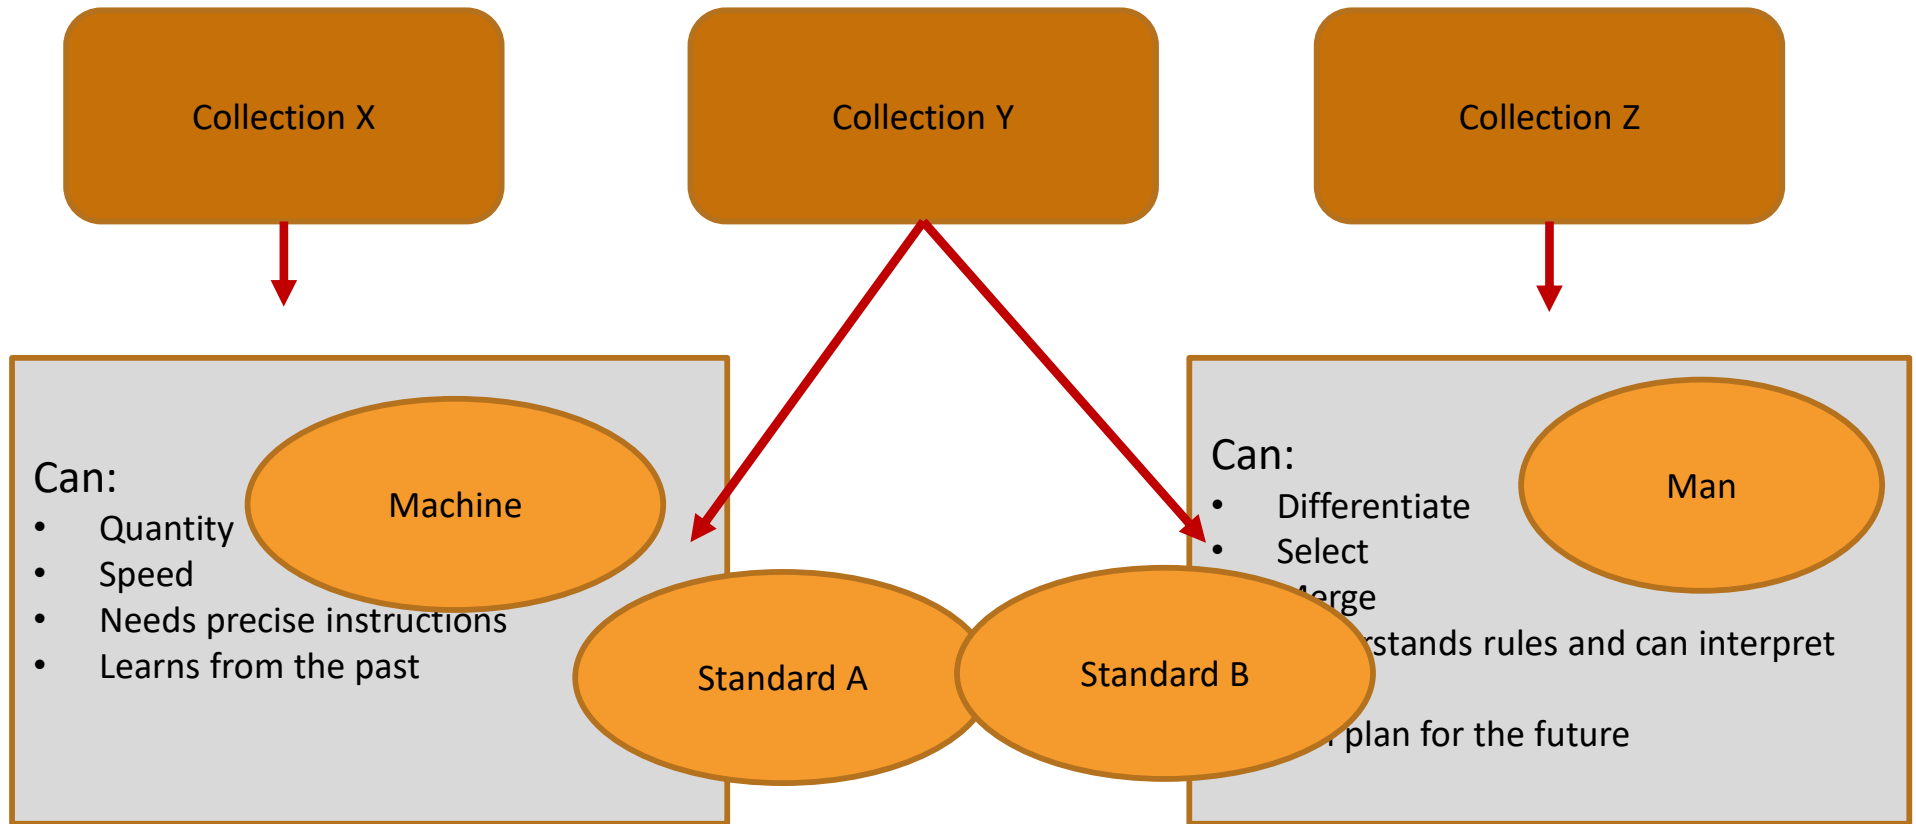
Collection X

Collection Y

Collection Z

Can:
- Quantity
- Speed
- Needs precise instructions
- Learns from the past

Machine

Standard A

Standard B

Can:
- Differentiate
- Select
- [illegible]erge
- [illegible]rstands rules and can interpret
- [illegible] plan for the future

Man